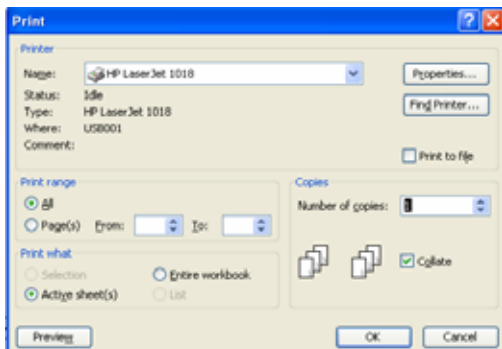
Print

Printer

Name: HP LaserJet 1018

Status: Idle

Type: HP LaserJet 1018

Where: USB001

Comment:

Properties...

Find Printer...

Print to file

Print range

All

Page(s) From: To:

Copies

Number of copies: 1

Print what

Selection

Entire workbook

Active sheet(s)

List

Collate

Preview

OK

Cancel